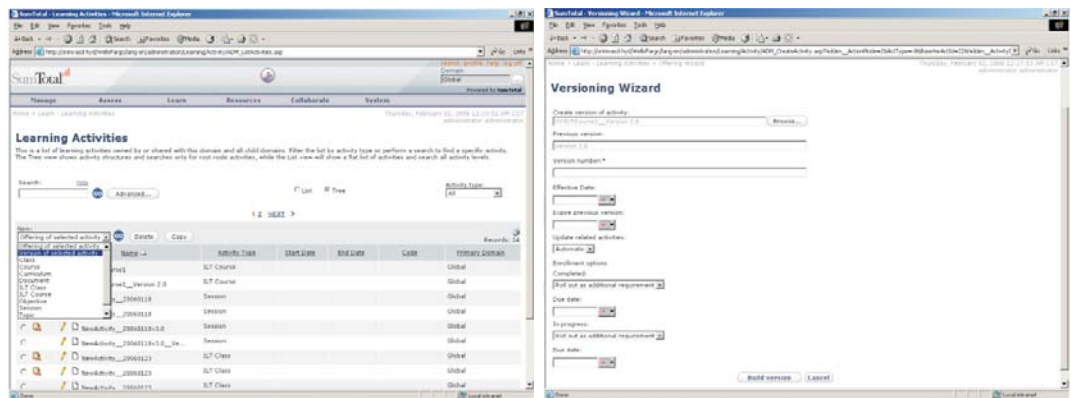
SumTotal - Learning Activities - Microsoft Internet Explorer

File Edit View Favorites Tools Help

Back Search Favorites Media

Address http://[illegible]/administration/LearningActivities/ADM_LrnActivities.asp

Go Links

SumTotal

Domain
Global

Powered by SumTotal

Manage Assess Learn Resources Collaborate System

Home > Learn > Learning Activities

Thursday, February 02, 2006 12:20:51 PM CST
administrator administrator

Learning Activities

This is a list of learning activities owned by or shared with this domain and all child domains. Filter the list by activity type or perform a search to find a specific activity. The Tree view shows activity structures and searches only for root node activities, while the List view will show a flat list of activities and search all activity levels.

Search: Help

Go Advanced...

List Tree

Activity type:
All

1 2 NEXT >

New:
Offering of selected activity
Go Delete Copy

Records: 14

Offering of selected activity
Version of selected activity
Class
Course
Curriculum
Document
ILT Class
ILT Course
Objective
Session
Topic

| | Name | Activity Type | Start Date | End Date | Code | Primary Domain |
|---|---|---|---|---|---|---|
| | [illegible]rse1 | ILT Course | | | | Global |
| | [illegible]rse1_Version 2.0 | ILT Course | | | | Global |
| | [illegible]_20060119 | Session | | | | Global |
| | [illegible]_20060119 | Session | | | | Global |
| | NewActivity_20060119v3.0 | Session | | | | Global |
| | NewActivity_20060119v3.0_Ve... | Session | | | | Global |
| | NewActivity_20060123 | ILT Class | | | | Global |
| | NewActivity_20060123 | ILT Class | | | | Global |
| | NewActivity_20060123 | ILT Class | | | | Global |

Done Local intranet

SumTotal - Versioning Wizard - Microsoft Internet Explorer

File Edit View Favorites Tools Help

Back Search Favorites Media

Address http://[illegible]/administration/LearningActivity/ADM_CreateActivity.asp?editor=_ActionMode=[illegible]

Go Links

Home > Learn > Learning Activities > Offering Wizard

Thursday, February 02, 2006 12:17:43 PM CST
administrator administrator

Versioning Wizard

Create version of activity:
NWWSICourse1_Version 2.0
Browse...

Previous version:
Version 2.0

Version number:*

Effective Date:

Expire previous version:

Update related activities:
Automatic

Enrollment options
Completed:
Roll out as additional requirement

Due date:

In progress:
Roll out as additional requirement

Due date:

Build version Cancel

Done Local intranet